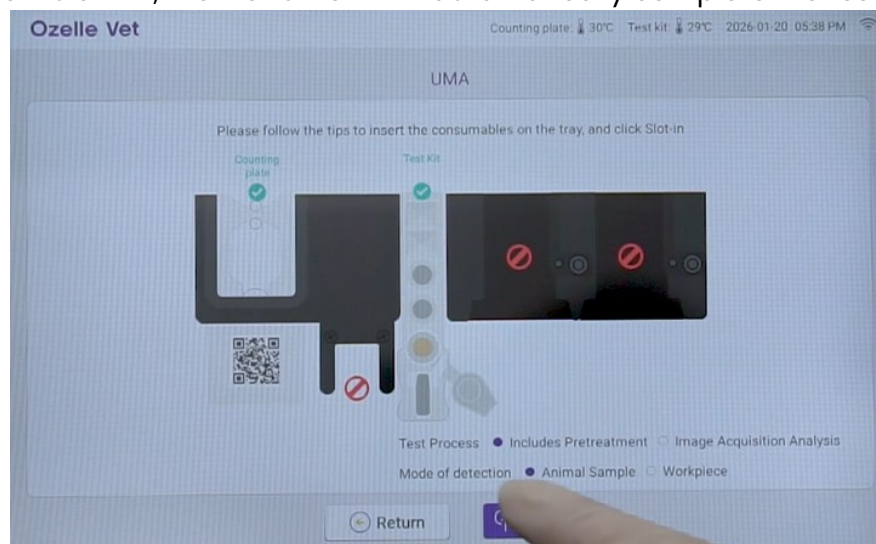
Ozelle Vet

Counting plate: 30℃ Test kit: 29℃ 2026-01-20 05:38 PM

UMA

Please follow the tips to insert the consumables on the tray, and click Slot-in

Counting plate

Test Kit

Test Process Includes Pretreatment Image Acquisition Analysis

Mode of detection Animal Sample Workpiece

Return

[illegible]